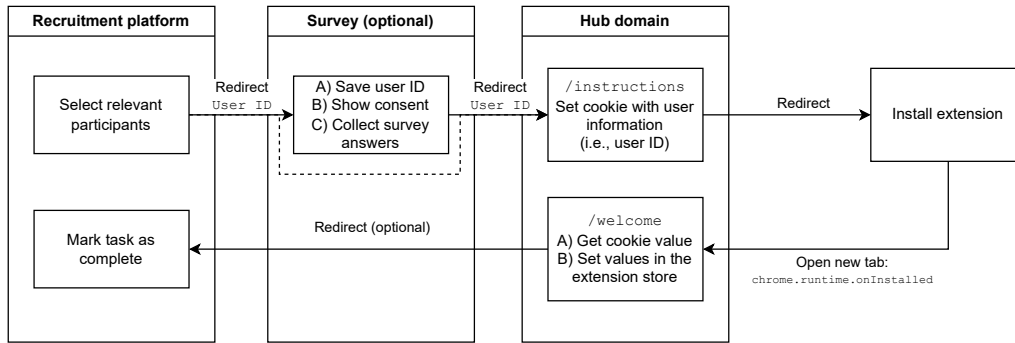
Recruitment platform

Select relevant participants

Mark task as complete

Redirect
User ID

Survey (optional)

A) Save user ID
B) Show consent
C) Collect survey answers

Redirect
User ID

Redirect (optional)

Hub domain

/instructions
Set cookie with user information (i.e., user ID)

/welcome
A) Get cookie value
B) Set values in the extension store

Redirect

Install extension

Open new tab:
chrome.runtime.onInstalled